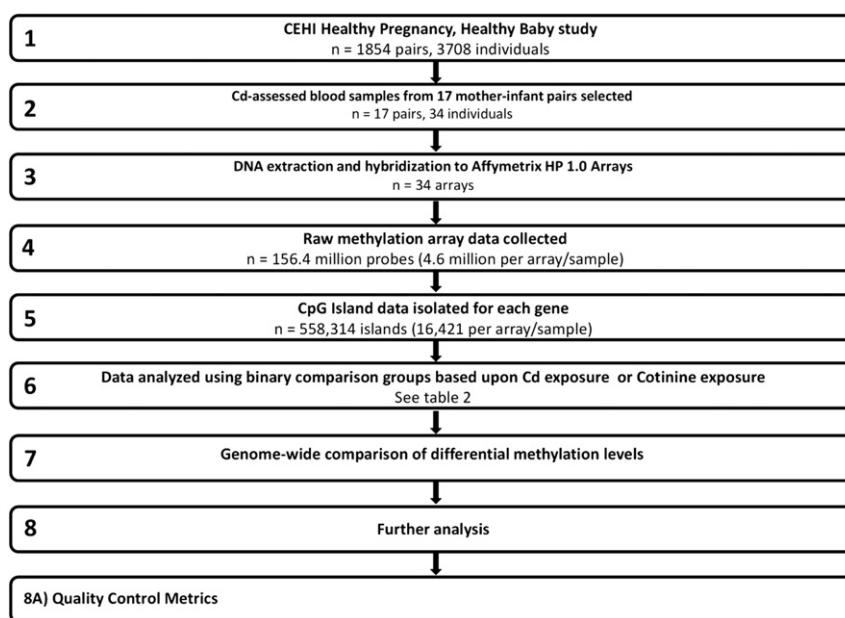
1
CEHI Healthy Pregnancy, Healthy Baby study
n = 1854 pairs, 3708 individuals

2
Cd-assessed blood samples from 17 mother-infant pairs selected
n = 17 pairs, 34 individuals

3
DNA extraction and hybridization to Affymetrix HP 1.0 Arrays
n = 34 arrays

4
Raw methylation array data collected
n = 156.4 million probes (4.6 million per array/sample)

5
CpG Island data isolated for each gene
n = 558,314 islands (16,421 per array/sample)

6
Data analyzed using binary comparison groups based upon Cd exposure or Cotinine exposure
See table 2

7
Genome-wide comparison of differential methylation levels

8
Further analysis

8A) Quality Control Metrics